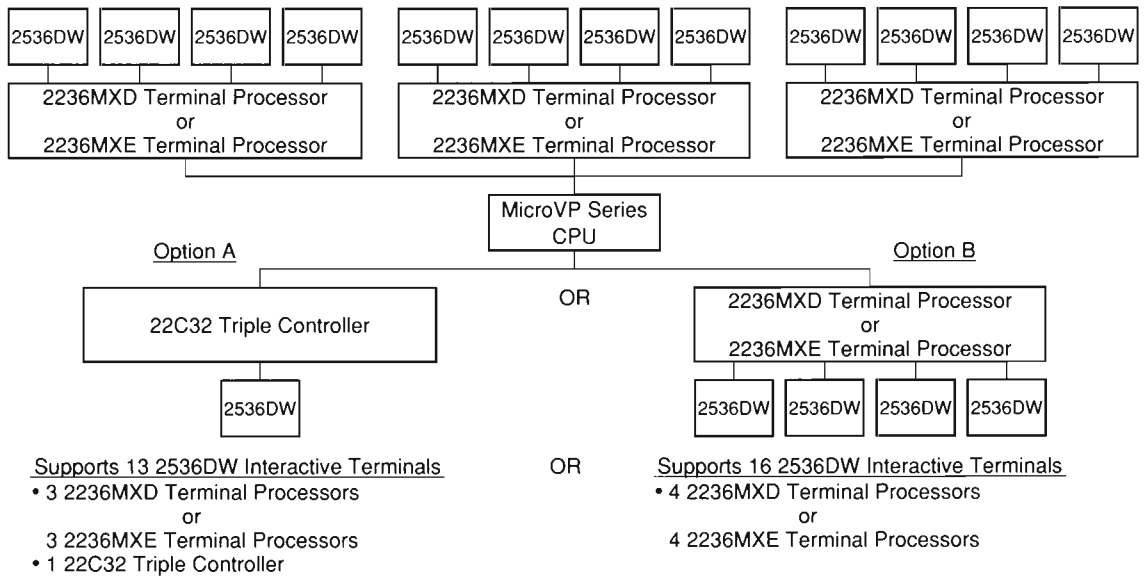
2536DW 2536DW 2536DW 2536DW

2236MXD Terminal Processor
or
2236MXE Terminal Processor

2536DW 2536DW 2536DW 2536DW

2236MXD Terminal Processor
or
2236MXE Terminal Processor

2536DW 2536DW 2536DW 2536DW

2236MXD Terminal Processor
or
2236MXE Terminal Processor

MicroVP Series
CPU

Option A

22C32 Triple Controller

2536DW

OR

Option B

2236MXD Terminal Processor
or
2236MXE Terminal Processor

2536DW 2536DW 2536DW 2536DW

Supports 13 2536DW Interactive Terminals
• 3 2236MXD Terminal Processors
or
3 2236MXE Terminal Processors
• 1 22C32 Triple Controller

OR

Supports 16 2536DW Interactive Terminals
• 4 2236MXD Terminal Processors
or
4 2236MXE Terminal Processors